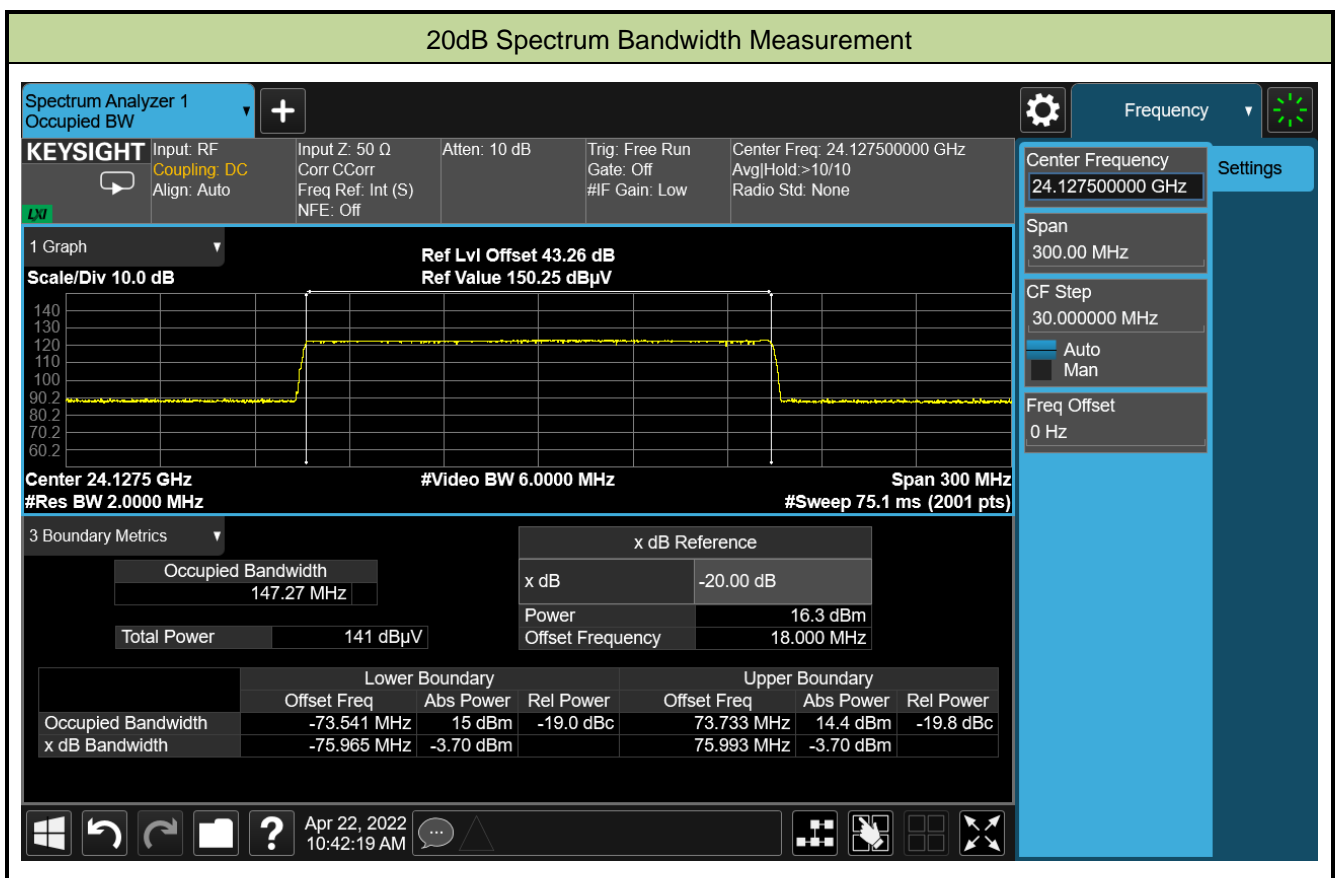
20dB Spectrum Bandwidth Measurement

Spectrum Analyzer 1
Occupied BW

Frequency

KEYSIGHT
LXI

Input: RF
Coupling: DC
Align: Auto

Input Z: 50 Ω
Corr CCorr
Freq Ref: Int (S)
NFE: Off

Atten: 10 dB

Trig: Free Run
Gate: Off
#IF Gain: Low

Center Freq: 24.127500000 GHz
Avg|Hold:>10/10
Radio Std: None

Center Frequency
24.127500000 GHz

Settings

Span
300.00 MHz

CF Step
30.000000 MHz
Auto
Man

Freq Offset
0 Hz

1 Graph

Ref Lvl Offset 43.26 dB
Ref Value 150.25 dBµV

Scale/Div 10.0 dB

140
130
120
110
100
90.2
80.2
70.2
60.2

Center 24.1275 GHz
#Res BW 2.0000 MHz
#Video BW 6.0000 MHz
Span 300 MHz
#Sweep 75.1 ms (2001 pts)

3 Boundary Metrics

Occupied Bandwidth
147.27 MHz

Total Power 141 dBµV

| x dB Reference | |
|---|---|
| x dB | -20.00 dB |
| Power | 16.3 dBm |
| Offset Frequency | 18.000 MHz |

| | Lower Boundary | | | Upper Boundary | | |
|---|---|---|---|---|---|---|
| | Offset Freq | Abs Power | Rel Power | Offset Freq | Abs Power | Rel Power |
| Occupied Bandwidth | -73.541 MHz | 15 dBm | -19.0 dBc | 73.733 MHz | 14.4 dBm | -19.8 dBc |
| x dB Bandwidth | -75.965 MHz | -3.70 dBm | | 75.993 MHz | -3.70 dBm | |

Apr 22, 2022
10:42:19 AM